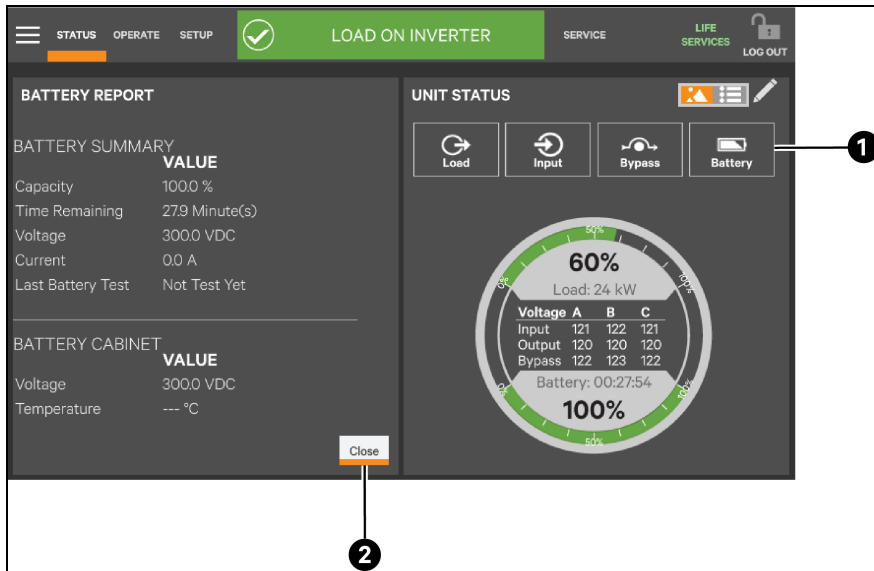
STATUS OPERATE SETUP LOAD ON INVERTER SERVICE LIFE SERVICES LOG OUT

BATTERY REPORT

BATTERY SUMMARY

| | VALUE |
|---|---|
| Capacity | 100.0 % |
| Time Remaining | 27.9 Minute(s) |
| Voltage | 300.0 VDC |
| Current | 0.0 A |
| Last Battery Test | Not Test Yet |

BATTERY CABINET

| | VALUE |
|---|---|
| Voltage | 300.0 VDC |
| Temperature | --- °C |

Close

UNIT STATUS

Load Input Bypass Battery

50%
60%
0%
100%
Load: 24 kW

| Voltage | A | B | C |
|---|---|---|---|
| Input | 121 | 122 | 121 |
| Output | 120 | 120 | 120 |
| Bypass | 122 | 123 | 122 |

Battery: 00:27:54
0%
100%
100%
50%

1
2